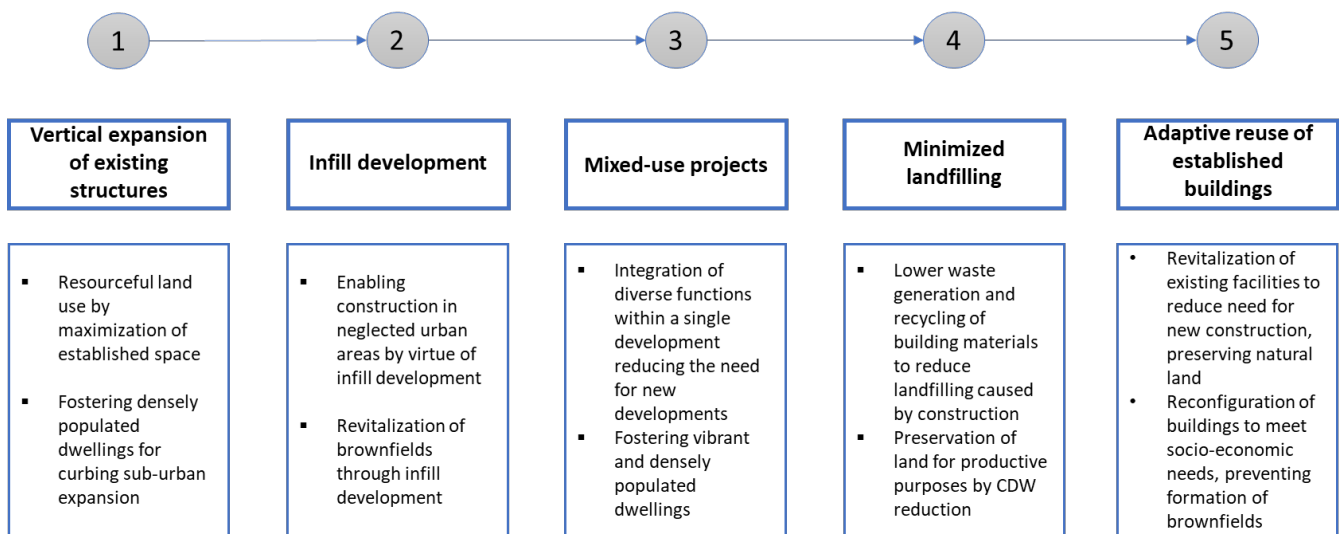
1

2

3

4

5

Vertical expansion of existing structures

- Resourceful land use by maximization of established space
- Fostering densely populated dwellings for curbing sub-urban expansion

Infill development

- Enabling construction in neglected urban areas by virtue of infill development
- Revitalization of brownfields through infill development

Mixed-use projects

- Integration of diverse functions within a single development reducing the need for new developments
- Fostering vibrant and densely populated dwellings

Minimized landfilling

- Lower waste generation and recycling of building materials to reduce landfilling caused by construction
- Preservation of land for productive purposes by CDW reduction

Adaptive reuse of established buildings

- Revitalization of existing facilities to reduce need for new construction, preserving natural land
- Reconfiguration of buildings to meet socio-economic needs, preventing formation of brownfields